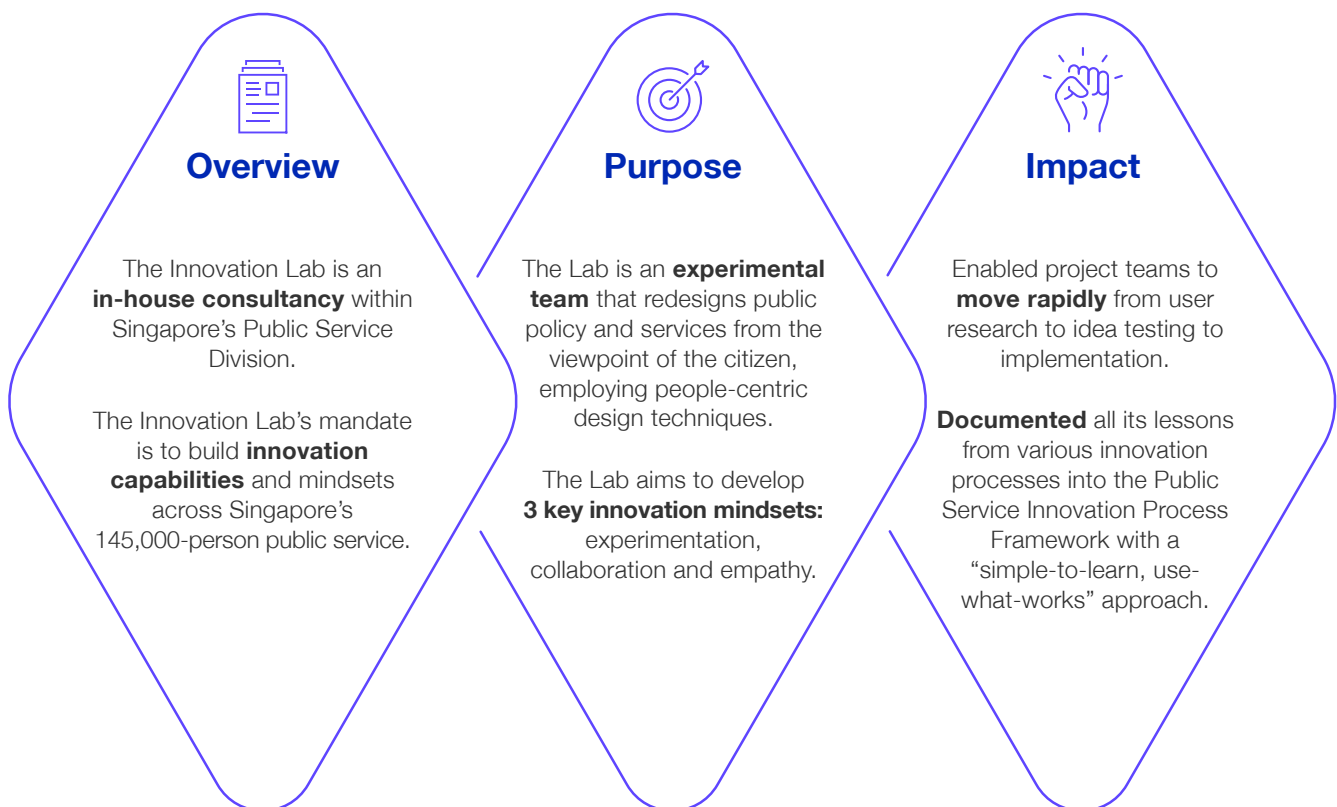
Overview

The Innovation Lab is an in-house consultancy within Singapore's Public Service Division.

The Innovation Lab's mandate is to build innovation capabilities and mindsets across Singapore's 145,000-person public service.

Purpose

The Lab is an experimental team that redesigns public policy and services from the viewpoint of the citizen, employing people-centric design techniques.

The Lab aims to develop 3 key innovation mindsets: experimentation, collaboration and empathy.

Impact

Enabled project teams to move rapidly from user research to idea testing to implementation.

Documented all its lessons from various innovation processes into the Public Service Innovation Process Framework with a "simple-to-learn, use-what-works" approach.